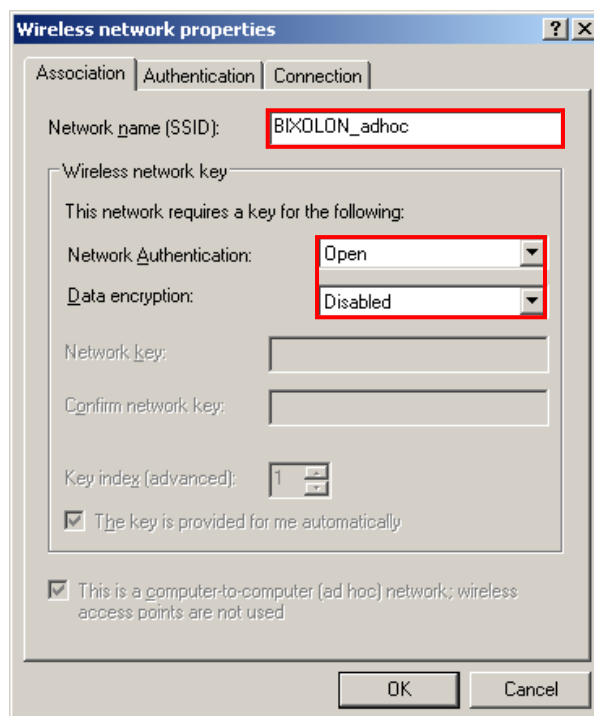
Wireless network properties
?
X
Association
Authentication
Connection
Network name (SSID):
BIXOLON_adhoc
Wireless network key
This network requires a key for the following:
Network Authentication:
Open
Data encryption:
Disabled
Network key:
Confirm network key:
Key index (advanced):
1
The key is provided for me automatically
This is a computer-to-computer (ad hoc) network; wireless access points are not used
OK
Cancel